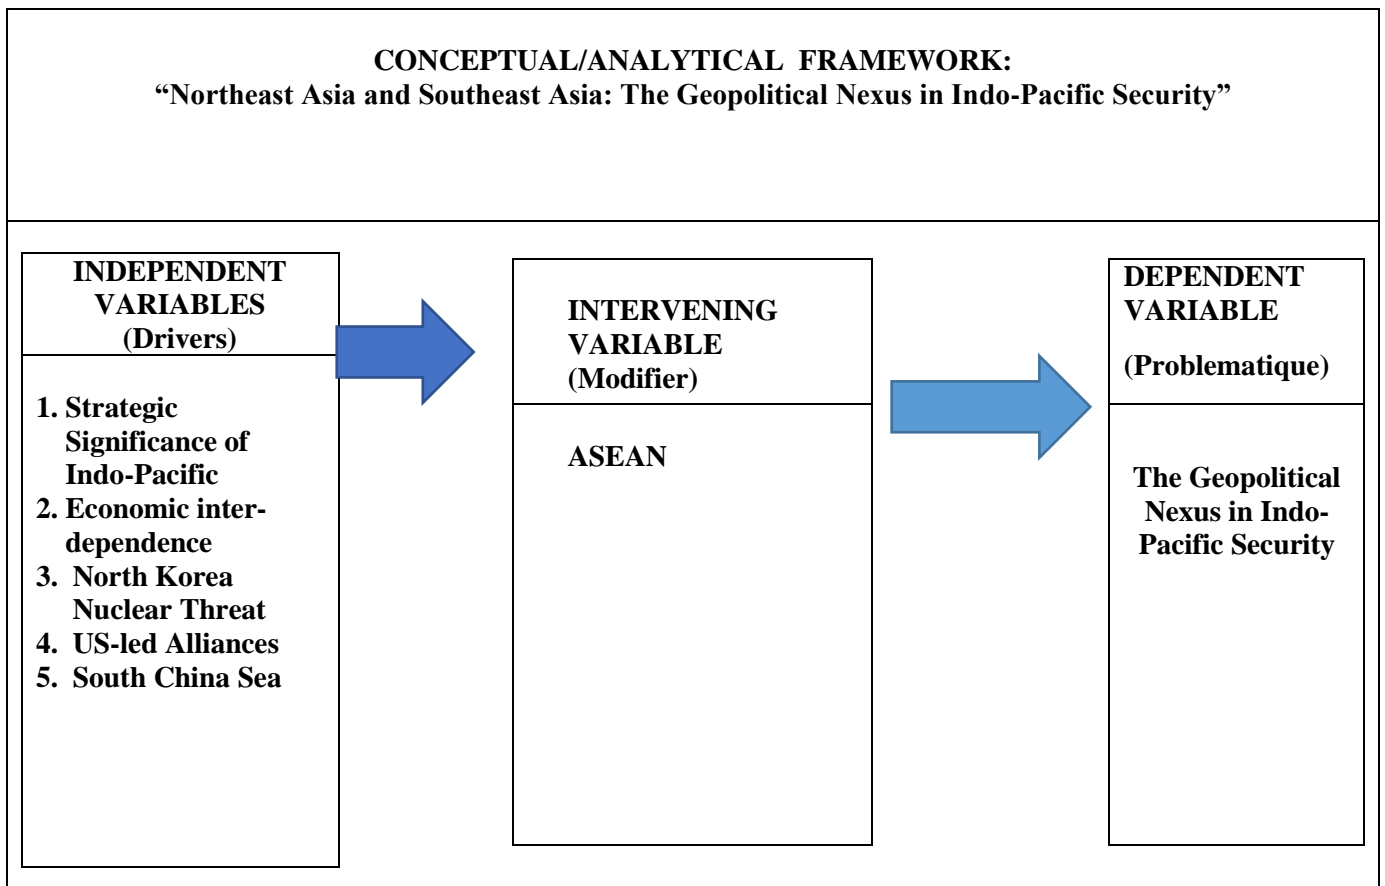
CONCEPTUAL/ANALYTICAL FRAMEWORK:
"Northeast Asia and Southeast Asia: The Geopolitical Nexus in Indo-Pacific Security"

INDEPENDENT VARIABLES (Drivers)

1. Strategic Significance of Indo-Pacific
2. Economic interdependence
3. North Korea Nuclear Threat
4. US-led Alliances
5. South China Sea

INTERVENING VARIABLE (Modifier)

ASEAN

DEPENDENT VARIABLE

(Problematique)

The Geopolitical Nexus in Indo-Pacific Security